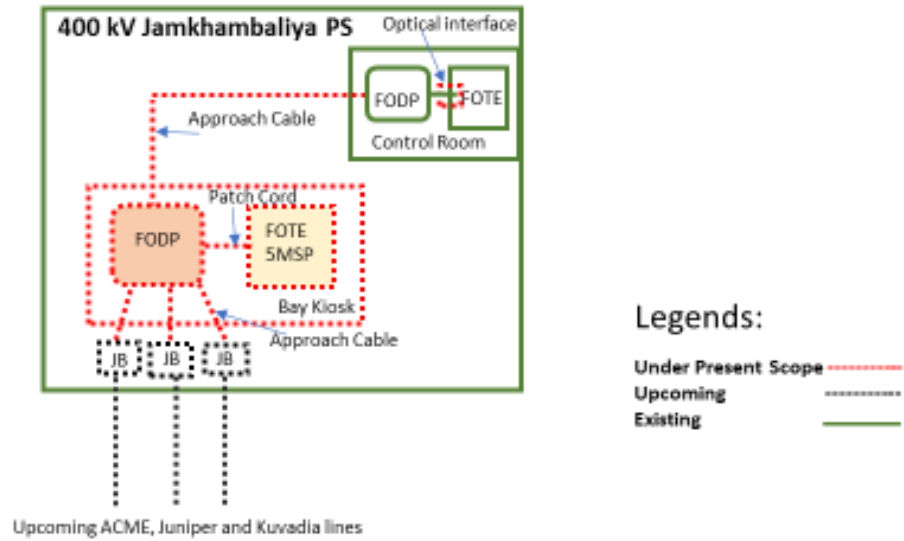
400 kV Jamkhambaliya PS

Optical interface

FODP

FOTE

Approach Cable

Control Room

Patch Cord

FODP

FOTE
5MSP

Bay Kiosk

Approach Cable

JB

JB

JB

Upcoming ACME, Juniper and Kuvadia lines

Legends:

Under Present Scope

Upcoming

Existing